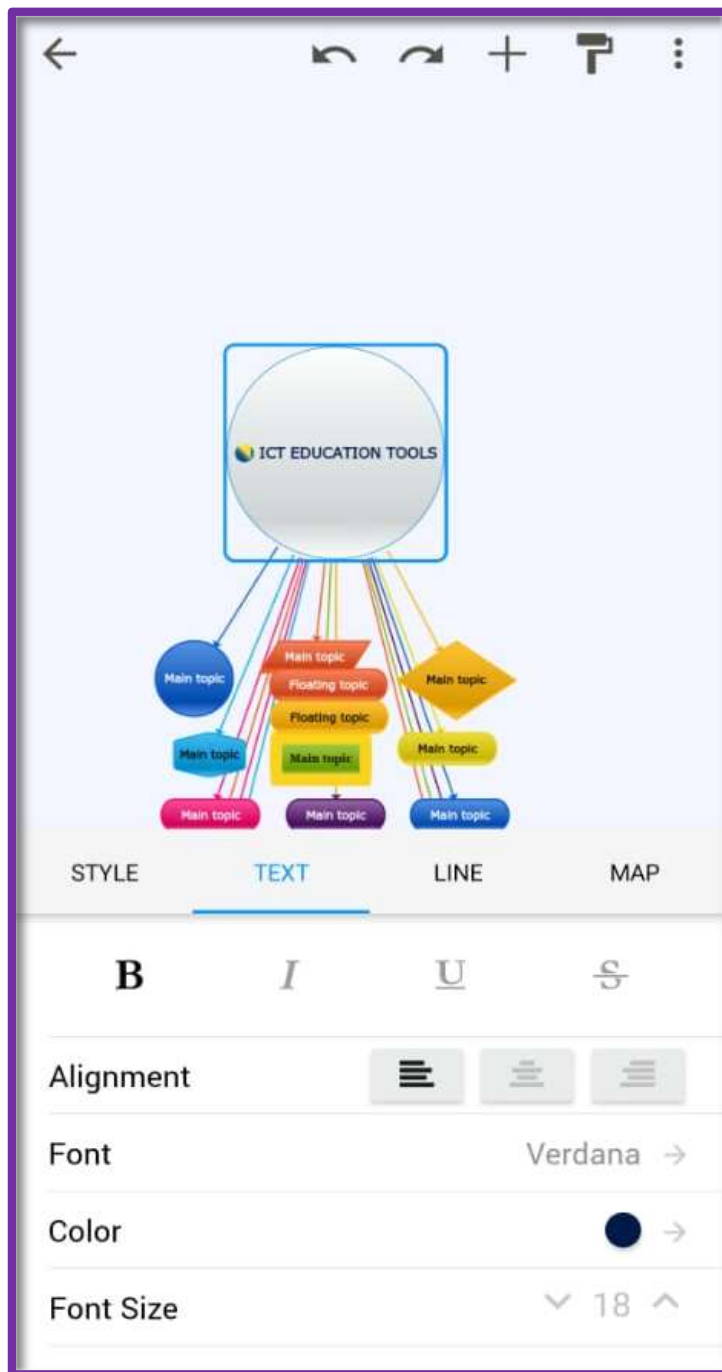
ICT EDUCATION TOOLS

Main topic

Main topic

Floating topic

Floating topic

Main topic

Main topic

Main topic

Main topic

Main topic

Main topic

Main topic

STYLE TEXT LINE MAP

B I U S

Alignment

Font Verdana

Color

Font Size 18